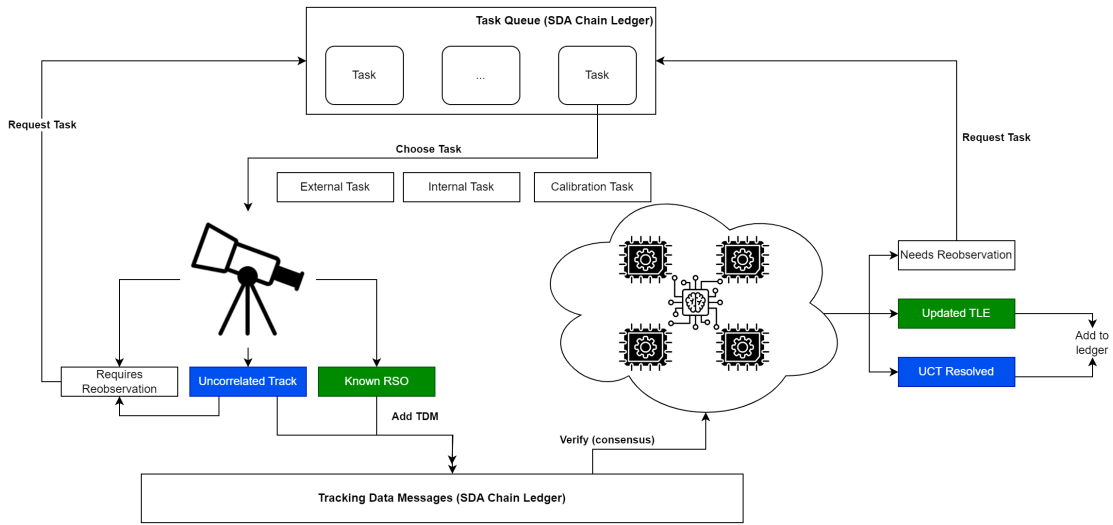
Task Queue (SDA Chain Ledger)

Task

...

Task

Request Task

Request Task

Choose Task

External Task

Internal Task

Calibration Task

Needs Reobservation

Updated TLE

UCT Resolved

Add to ledger

Requires Reobservation

Uncorrelated Track

Known RSO

Add TDM

Verify (consensus)

Tracking Data Messages (SDA Chain Ledger)